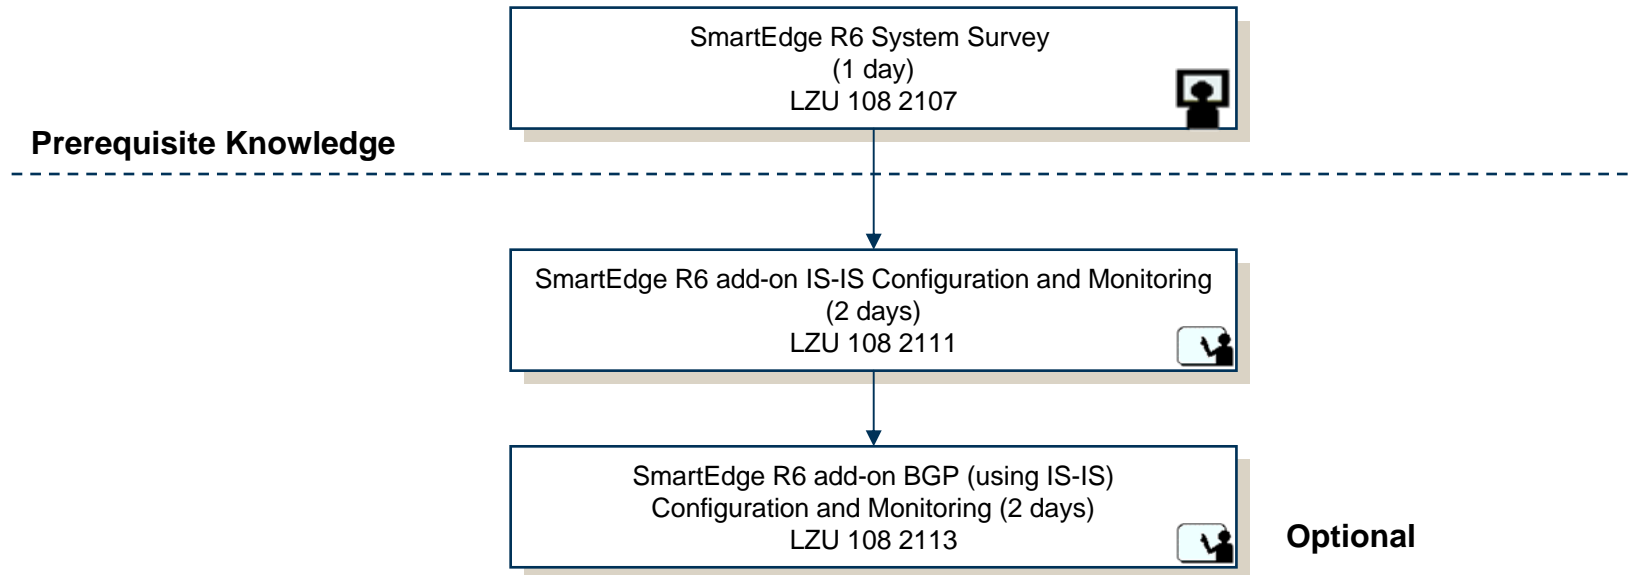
SmartEdge R6 System Survey
(1 day)
LZU 108 2107

Prerequisite Knowledge

SmartEdge R6 add-on IS-IS Configuration and Monitoring
(2 days)
LZU 108 2111

SmartEdge R6 add-on BGP (using IS-IS)
Configuration and Monitoring (2 days)
LZU 108 2113

Optional